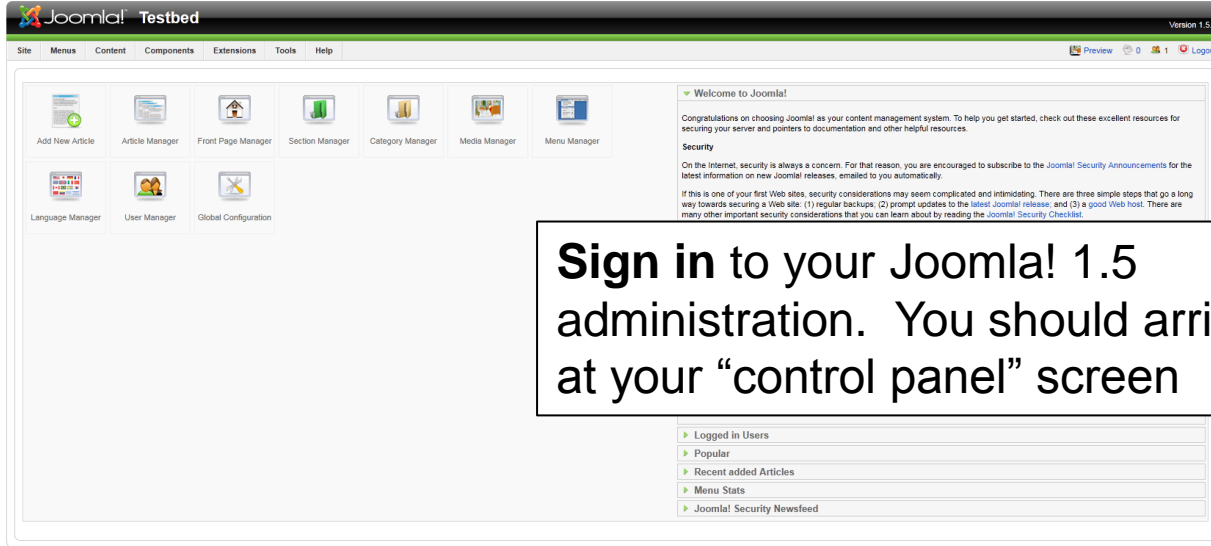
Joomla! Testbed

Version 1.5

Site Menus Content Components Extensions Tools Help

Preview 0 1 Logo

Add New Article Article Manager Front Page Manager Section Manager Category Manager Media Manager Menu Manager

Language Manager User Manager Global Configuration

Welcome to Joomla!

Congratulations on choosing Joomla! as your content management system. To help you get started, check out these excellent resources for securing your server and pointers to documentation and other helpful resources.

Security

On the Internet, security is always a concern. For that reason, you are encouraged to subscribe to the Joomla! Security Announcements for the latest information on new Joomla! releases, emailed to you automatically.

If this is one of your first Web sites, security considerations may seem complicated and intimidating. There are three simple steps that go a long way towards securing a Web site: (1) regular backups; (2) prompt updates to the latest Joomla! release; and (3) a good Web host. There are many other important security considerations that you can learn about by reading the Joomla! Security Checklist.

**Sign in** to your Joomla! 1.5 administration. You should arri at your "control panel" screen

Logged in Users

Popular

Recent added Articles

Menu Stats

Joomla! Security Newsfeed